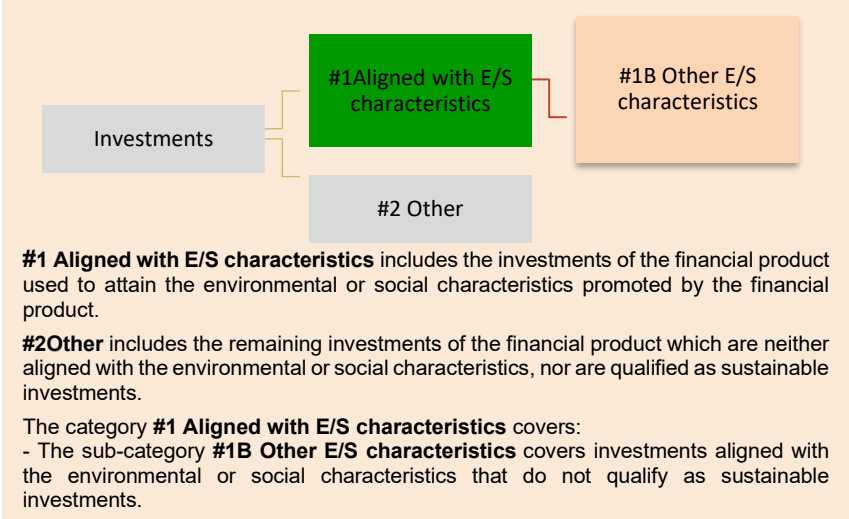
Investments

#1Aligned with E/S characteristics

#1B Other E/S characteristics

#2 Other

**#1 Aligned with E/S characteristics** includes the investments of the financial product used to attain the environmental or social characteristics promoted by the financial product.

**#2Other** includes the remaining investments of the financial product which are neither aligned with the environmental or social characteristics, nor are qualified as sustainable investments.

The category **#1 Aligned with E/S characteristics** covers:
- The sub-category **#1B Other E/S characteristics** covers investments aligned with the environmental or social characteristics that do not qualify as sustainable investments.